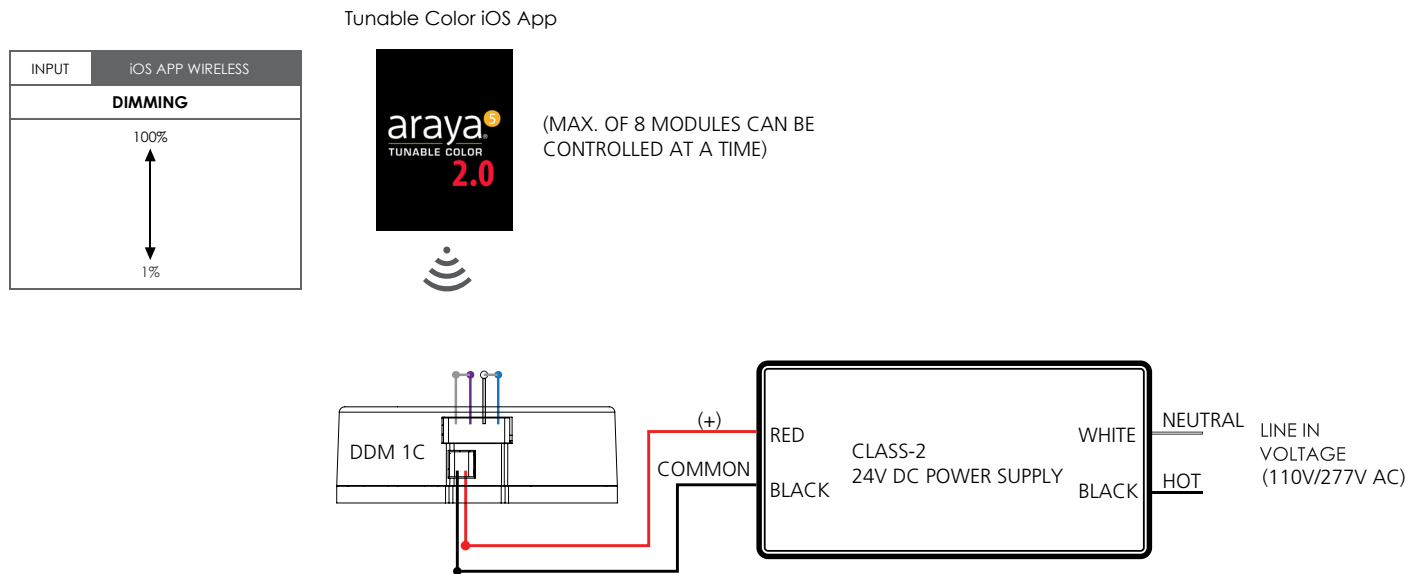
Tunable Color iOS App

| INPUT | iOS APP WIRELESS |
|---|---|
| DIMMING | |
| 100% 1% | |

araya 5
TUNABLE COLOR
2.0

(MAX. OF 8 MODULES CAN BE CONTROLLED AT A TIME)

DDM 1C

(+)

COMMON

RED

BLACK

CLASS-2
24V DC POWER SUPPLY

WHITE

BLACK

NEUTRAL

HOT

LINE IN VOLTAGE (110V/277V AC)